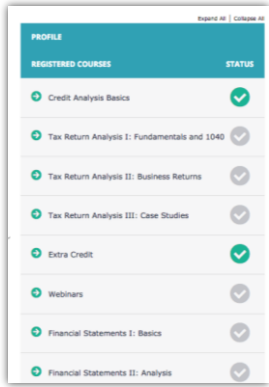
Expand All | Collapse All

PROFILE

REGISTERED COURSES STATUS

Credit Analysis Basics

Tax Return Analysis I: Fundamentals and 1040

Tax Return Analysis II: Business Returns

Tax Return Analysis III: Case Studies

Extra Credit

Webinars

Financial Statements I: Basics

Financial Statements II: Analysis